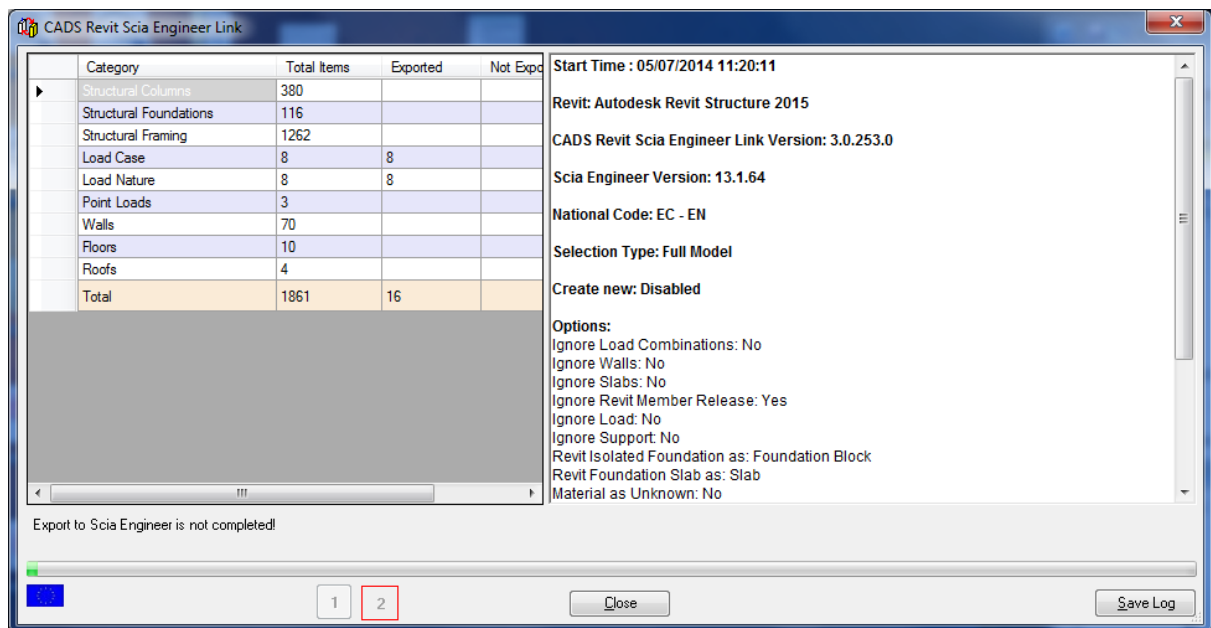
CADS Revit Scia Engineer Link

| Category | Total Items | Exported | Not Expo |
|---|---|---|---|
| Structural Columns | 380 | | |
| Structural Foundations | 116 | | |
| Structural Framing | 1262 | | |
| Load Case | 8 | 8 | |
| Load Nature | 8 | 8 | |
| Point Loads | 3 | | |
| Walls | 70 | | |
| Floors | 10 | | |
| Roofs | 4 | | |
| Total | 1861 | 16 | |

Start Time : 05/07/2014 11:20:11

Revit: Autodesk Revit Structure 2015

CADS Revit Scia Engineer Link Version: 3.0.253.0

Scia Engineer Version: 13.1.64

National Code: EC - EN

Selection Type: Full Model

Create new: Disabled

Options:
Ignore Load Combinations: No
Ignore Walls: No
Ignore Slabs: No
Ignore Revit Member Release: Yes
Ignore Load: No
Ignore Support: No
Revit Isolated Foundation as: Foundation Block
Revit Foundation Slab as: Slab
Material as Unknown: No

Export to Scia Engineer is not completed!

1 2

Close

Save Log